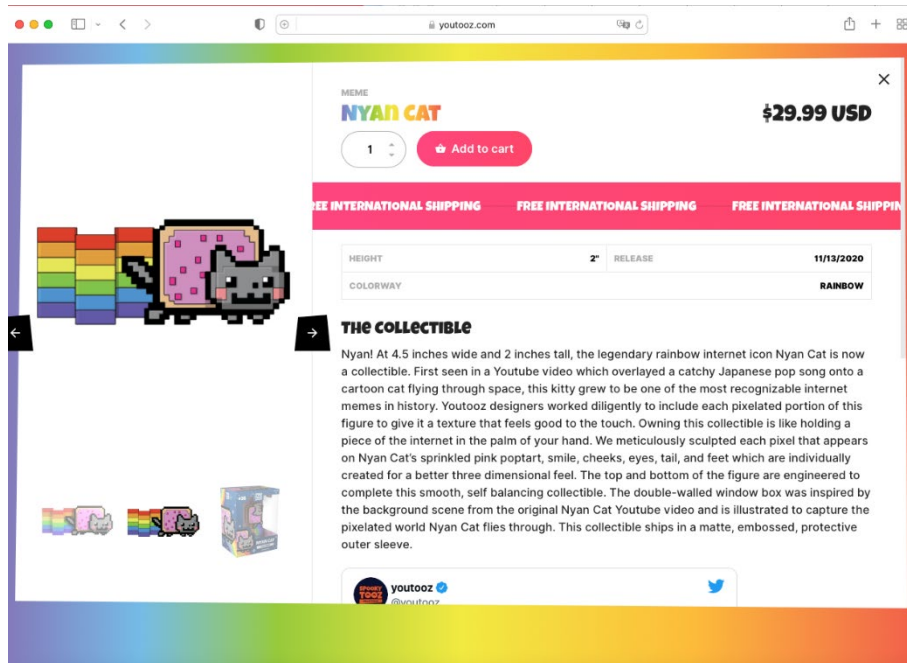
youtooz.com

MEME

NYAN CAT

$29.99 USD

1

Add to cart

EE INTERNATIONAL SHIPPING FREE INTERNATIONAL SHIPPING FREE INTERNATIONAL SHIPPIN

| HEIGHT | 2" | RELEASE | 11/13/2020 |
|---|---|---|---|
| COLORWAY | | | RAINBOW |

The Collectible

Nyan! At 4.5 inches wide and 2 inches tall, the legendary rainbow internet icon Nyan Cat is now a collectible. First seen in a Youtube video which overlayed a catchy Japanese pop song onto a cartoon cat flying through space, this kitty grew to be one of the most recognizable internet memes in history. Youtooz designers worked diligently to include each pixelated portion of this figure to give it a texture that feels good to the touch. Owning this collectible is like holding a piece of the internet in the palm of your hand. We meticulously sculpted each pixel that appears on Nyan Cat's sprinkled pink poptart, smile, cheeks, eyes, tail, and feet which are individually created for a better three dimensional feel. The top and bottom of the figure are engineered to complete this smooth, self balancing collectible. The double-walled window box was inspired by the background scene from the original Nyan Cat Youtube video and is illustrated to capture the pixelated world Nyan Cat flies through. This collectible ships in a matte, embossed, protective outer sleeve.

youtooz
@youtooz